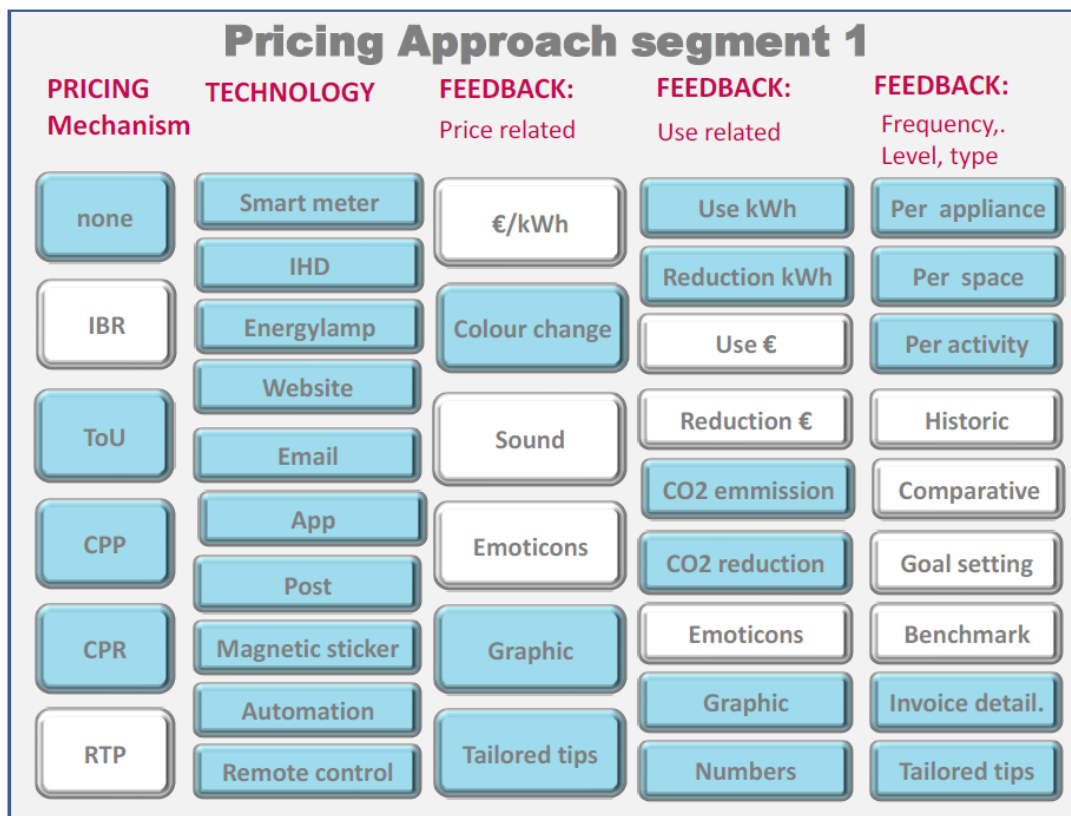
Pricing Approach segment 1

PRICING Mechanism

none

IBR

ToU

CPP

CPR

RTP

TECHNOLOGY

Smart meter

IHD

Energylamp

Website

Email

App

Post

Magnetic sticker

Automation

Remote control

FEEDBACK: Price related

€/kWh

Colour change

Sound

Emoticons

Graphic

Tailored tips

FEEDBACK: Use related

Use kWh

Reduction kWh

Use €

Reduction €

CO2 emmission

CO2 reduction

Emoticons

Graphic

Numbers

FEEDBACK: Frequency,. Level, type

Per appliance

Per space

Per activity

Historic

Comparative

Goal setting

Benchmark

Invoice detail.

Tailored tips